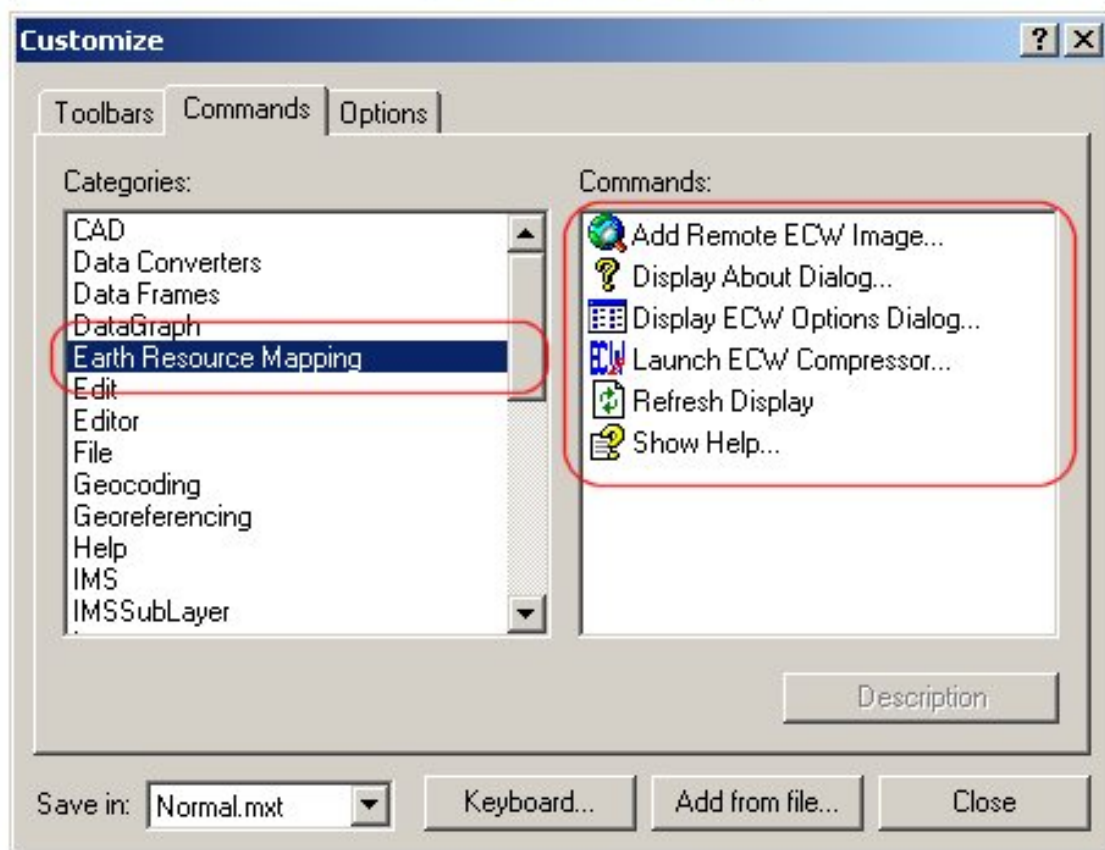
Customize

?

Toolbars Commands Options

Categories:

CAD
Data Converters
Data Frames
DataGraph
Earth Resource Mapping
Edit
Editor
File
Geocoding
Georeferencing
Help
IMS
IMSSubLayer

Commands:

Add Remote ECW Image...
Display About Dialog...
Display ECW Options Dialog...
Launch ECW Compressor...
Refresh Display
Show Help...

Description

Save in: Normal.mxt

Keyboard...

Add from file...

Close